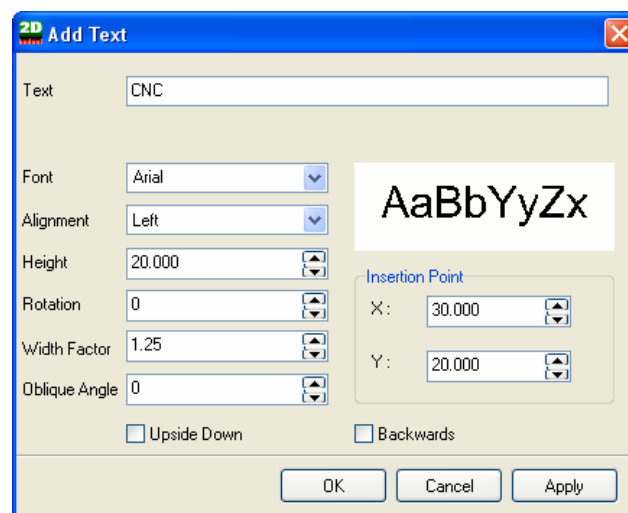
2D Add Text

Text CNC

Font Arial

Alignment Left

Height 20.000

Rotation 0

Width Factor 1.25

Oblique Angle 0

AaBbYyZx

Insertion Point

X: 30.000

Y: 20.000

Upside Down

Backwards

OK Cancel Apply